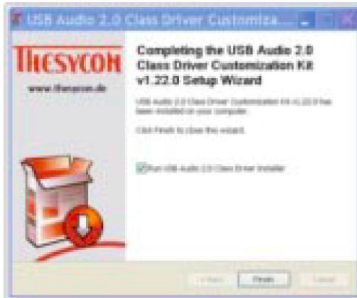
USB Audio 2.0 Class Driver Customiza...

THESYCON

www.thesycon.de

Completing the USB Audio 2.0 Class Driver Customization Kit v1.22.0 Setup Wizard

USB Audio 2.0 Class Driver Customization Kit v1.22.0 has been installed on your computer.

Click Finish to close this wizard.

Run USB Audio 2.0 Class Driver Installer

< Back Finish Cancel